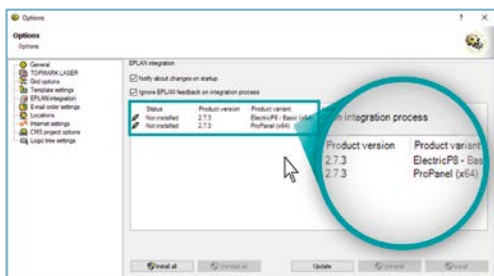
Options
? ✕
Options
Options

General
TOPMARK LASER
Grid options
Template settings
EPLAN integration
E-mail order settings
Locations
Internet settings
CMS project options
Logic tree settings

EPLAN integration
Notify about changes on startup
Ignore EPLAN feedback on integration process

| Status | Product version | Product variant |
|---|---|---|
| Not installed | 2.7.3 | ElectricP8 - Basic (x64) |
| Not installed | 2.7.3 | ProPanel (x64) |

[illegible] integration process

| Product version | Product variant |
|---|---|
| 2.7.3 | ElectricP8 - Bas |
| 2.7.3 | ProPanel (x64) |

Install all
Uninstall all
Update
Uninstall
Install